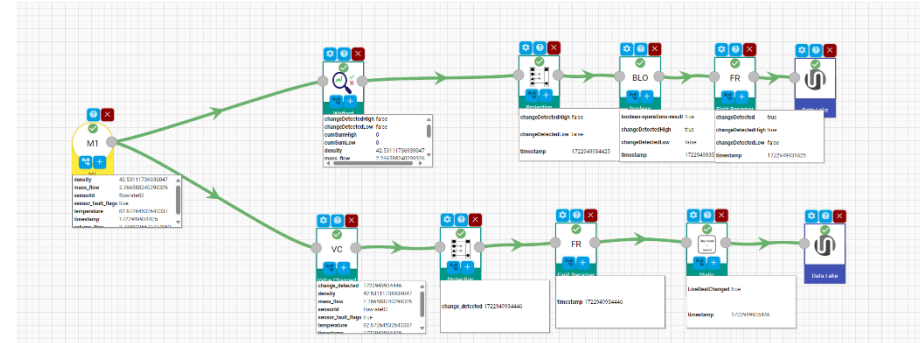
M1

density 42.53111736939047
mass_flow 2.266588240293326
sensorId flowrate02
sensor_fault_flags true
temperature 62.67264539454000
timestamp 1722949034416
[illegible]

changeDetectedHigh false
changeDetectedLow false
cumSumHigh 0
cumSumLow 0
density 42.53111736939047
mass_flow 2.266588240293326

Projection

changeDetectedHigh false
changeDetectedLow false
timestamp 1722949034425

BLO

Boolean

boolean-operations-result true
changeDetectedHigh true
changeDetectedLow false
timestamp 1722949035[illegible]

FR

Field Renamer

changeDetected true
changeDetectedHigh true
changeDetectedLow false
timestamp 1722949035025

Data Lake

VC

change_detected 1722949034446
density 42.53111736939047
mass_flow 2.266588240293326
sensorId flowrate02
sensor_fault_flags true
temperature 62.67264539454337
timestamp 1722949034416

Projection

change_detected 1722949034446

FR

Field Renamer

timestamp 1722949034446

Static

liveBeatChanged true
timestamp 1722949035406

Data Lake